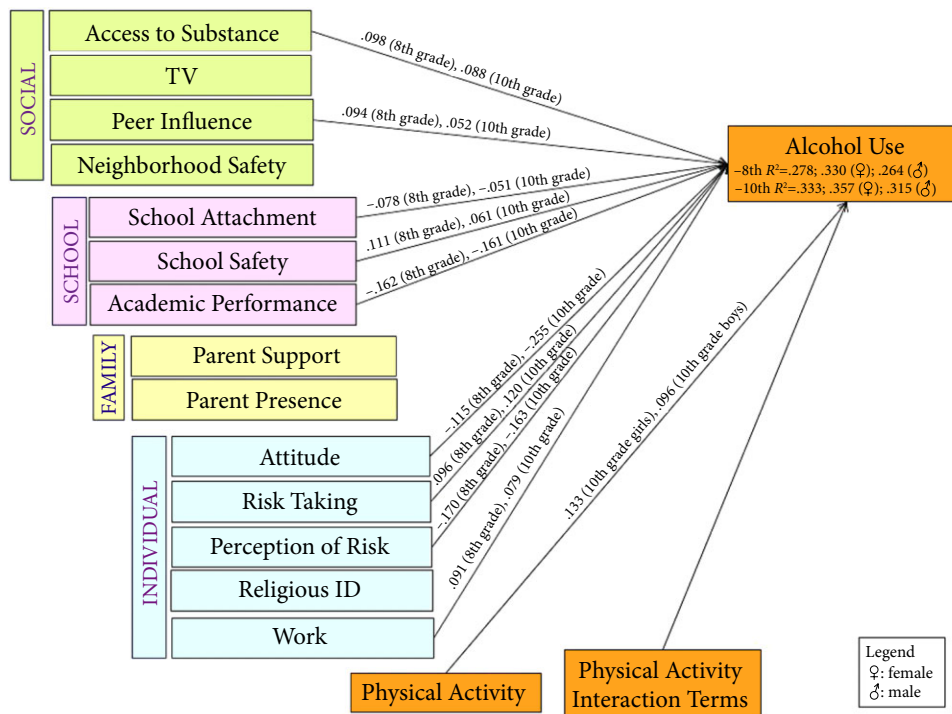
SOCIAL

Access to Substance

TV

Peer Influence

Neighborhood Safety

SCHOOL

School Attachment

School Safety

Academic Performance

FAMILY

Parent Support

Parent Presence

INDIVIDUAL

Attitude

Risk Taking

Perception of Risk

Religious ID

Work

Physical Activity

Physical Activity Interaction Terms

.098 (8th grade), .088 (10th grade)

.094 (8th grade), .052 (10th grade)

−.078 (8th grade), −.051 (10th grade)

.111 (8th grade), .061 (10th grade)

−.162 (8th grade), −.161 (10th grade)

−.115 (8th grade), −.255 (10th grade)

.096 (8th grade), .120 (10th grade)

−.170 (8th grade), −.163 (10th grade)

.091 (8th grade), .079 (10th grade)

.133 (10th grade girls), .096 (10th grade boys)

Alcohol Use
–8th $R^2$=.278; .330 (♀); .264 (♂)
–10th $R^2$=.333; .357 (♀); .315 (♂)

Legend
♀: female
♂: male